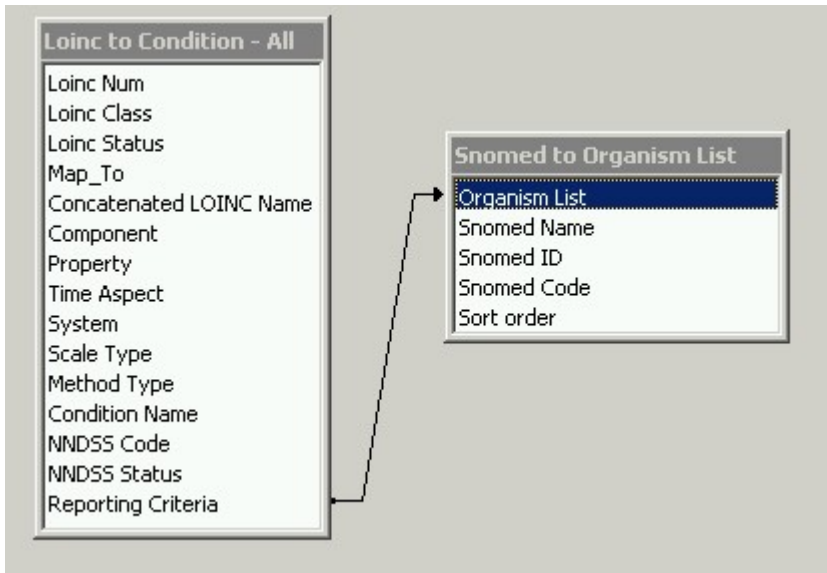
Loinc to Condition - All

Loinc Num
Loinc Class
Loinc Status
Map_To
Concatenated LOINC Name
Component
Property
Time Aspect
System
Scale Type
Method Type
Condition Name
NNDSS Code
NNDSS Status
Reporting Criteria

Snomed to Organism List

Organism List
Snomed Name
Snomed ID
Snomed Code
Sort order